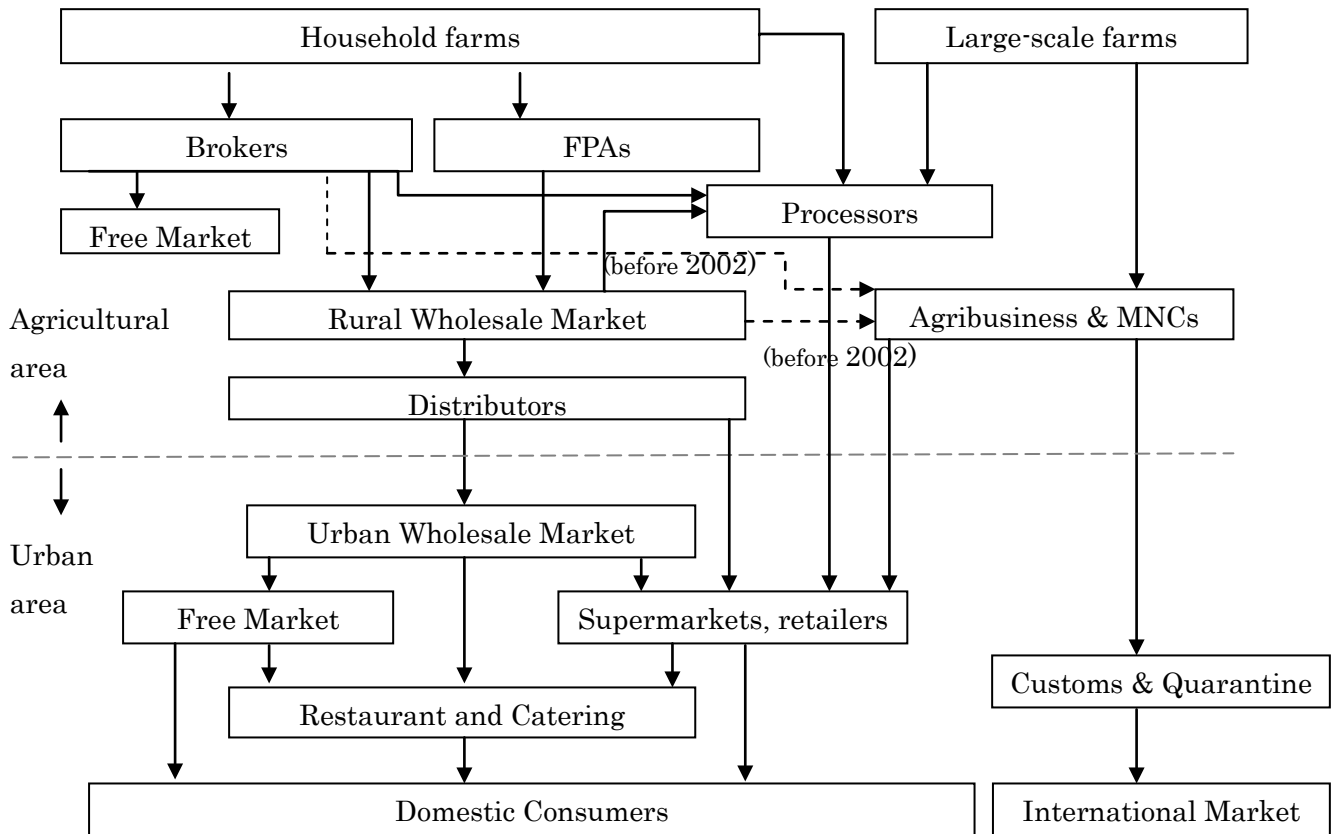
Household farms

Large-scale farms

Brokers

FPAs

Processors

Free Market

(before 2002)

Agricultural area

Rural Wholesale Market

Agribusiness & MNCs

(before 2002)

Distributors

Urban area

Urban Wholesale Market

Free Market

Supermarkets, retailers

Customs & Quarantine

Restaurant and Catering

Domestic Consumers

International Market